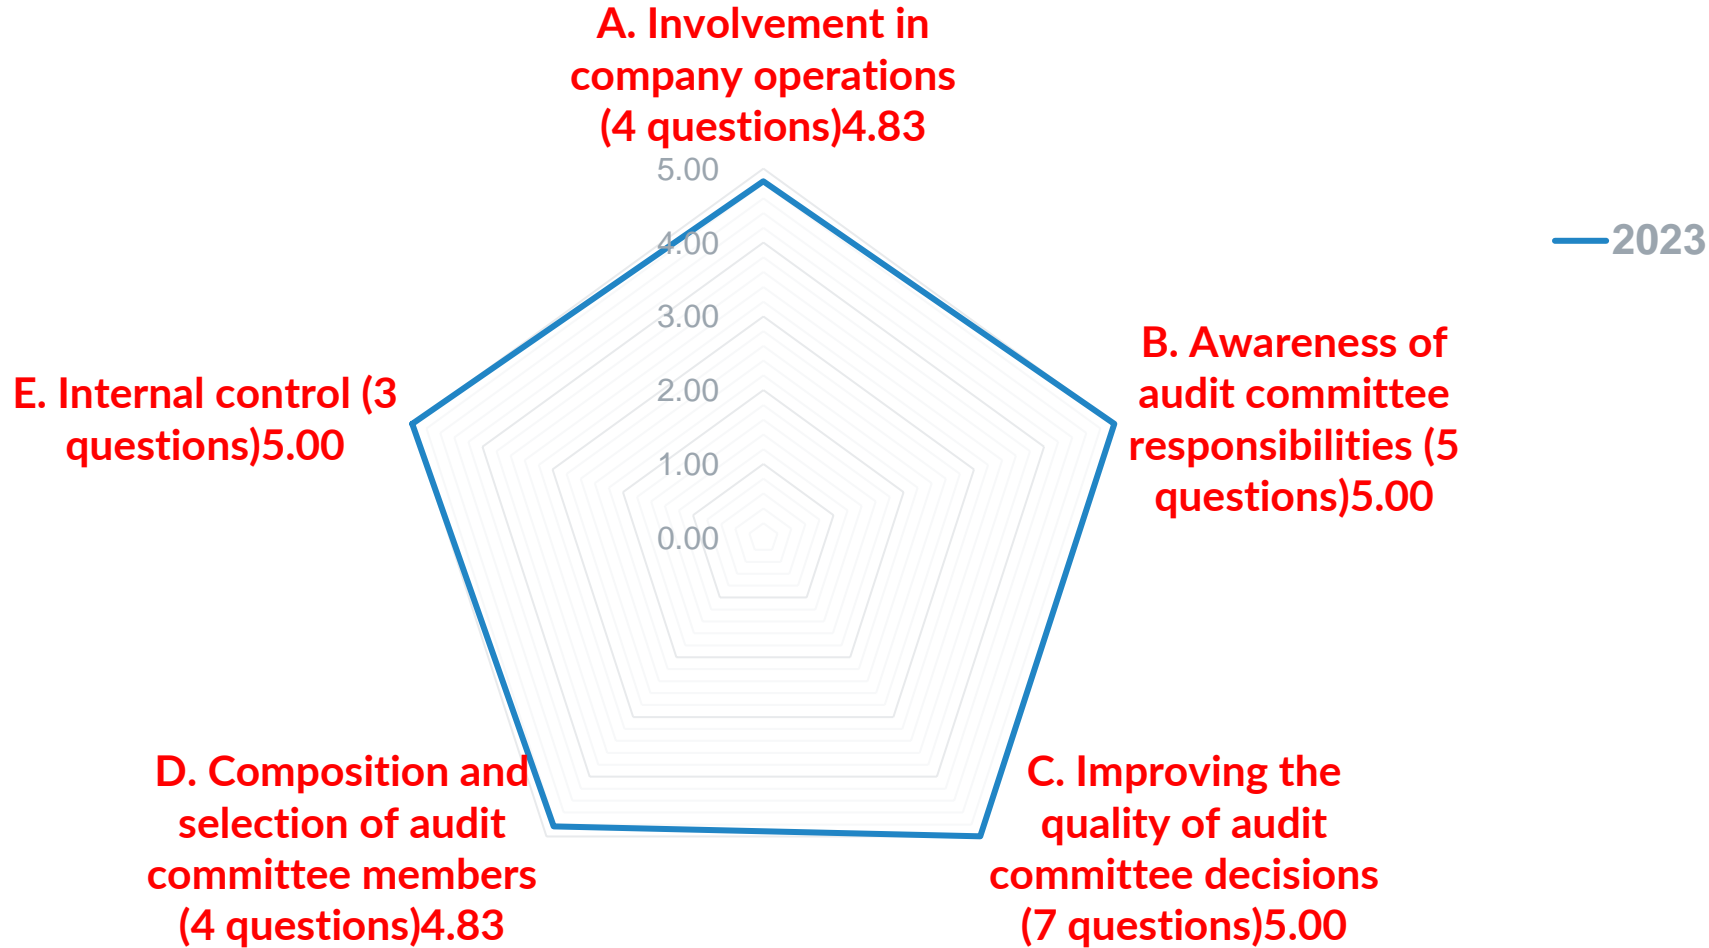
A. Involvement in company operations (4 questions)4.83

5.00
4.00
3.00
2.00
1.00
0.00

2023

B. Awareness of audit committee responsibilities (5 questions)5.00

E. Internal control (3 questions)5.00

D. Composition and selection of audit committee members (4 questions)4.83

C. Improving the quality of audit committee decisions (7 questions)5.00